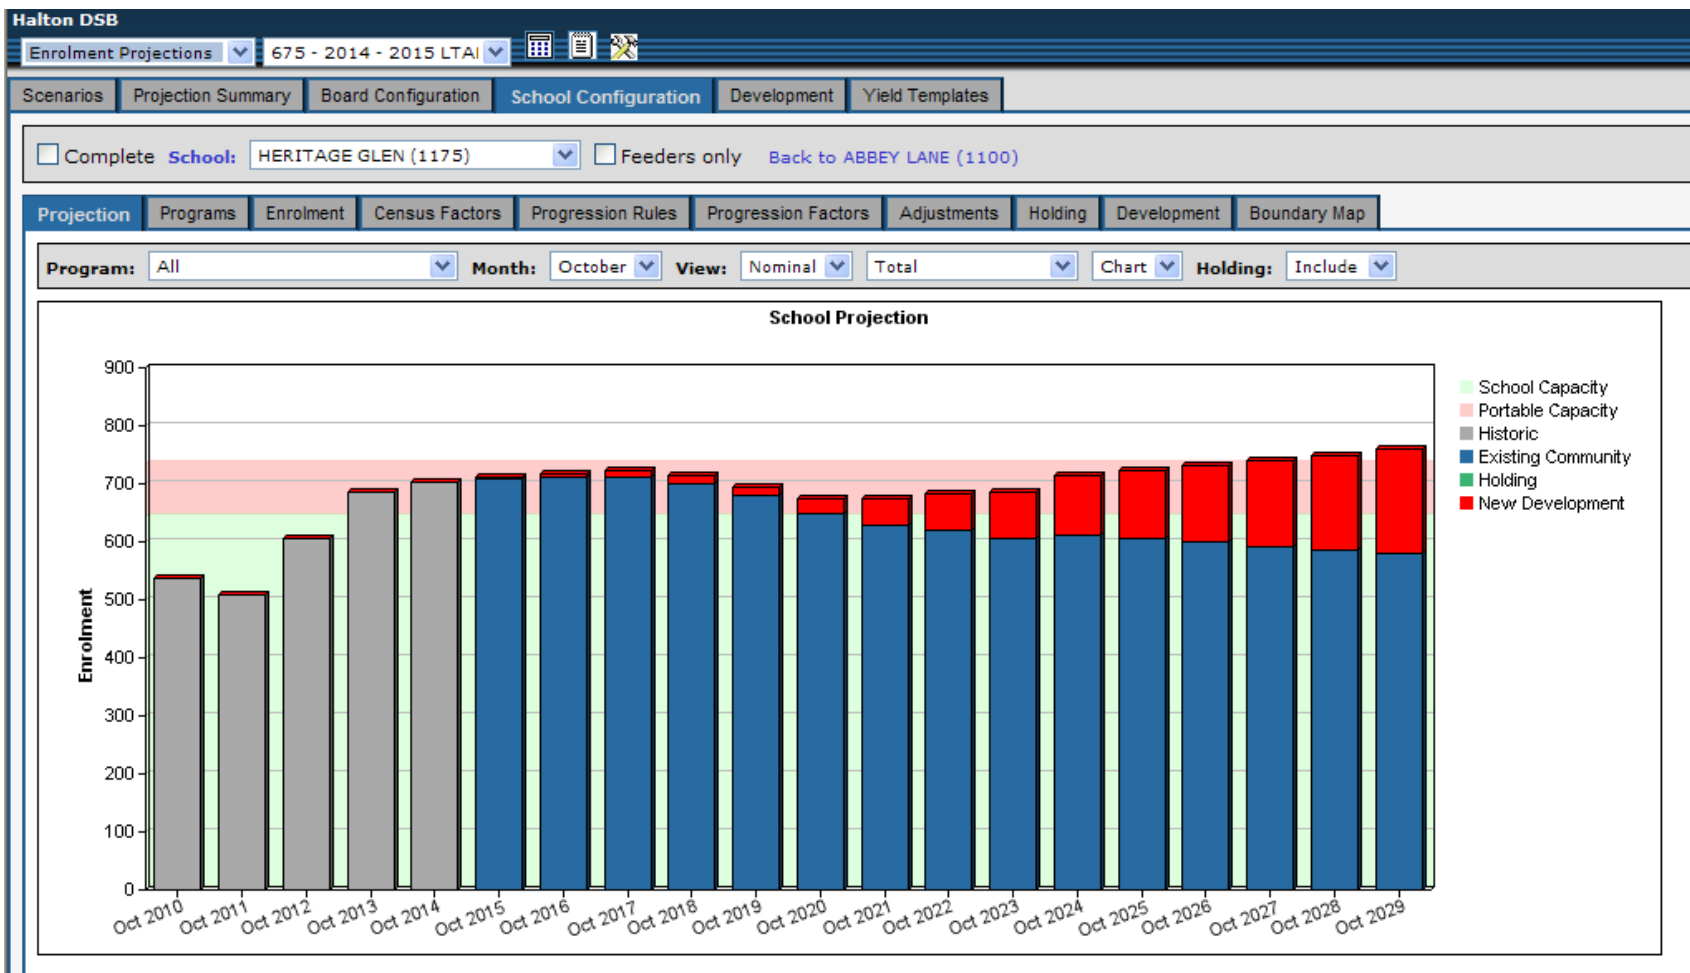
Halton DSB

Enrolment Projections | 675 - 2014 - 2015 LTAI

Scenarios | Projection Summary | Board Configuration | School Configuration | Development | Yield Templates

Complete School: HERITAGE GLEN (1175) Feeders only Back to ABBEY LANE (1100)

Projection | Programs | Enrolment | Census Factors | Progression Rules | Progression Factors | Adjustments | Holding | Development | Boundary Map

Program: All Month: October View: Nominal Total Chart Holding: Include

School Projection

900
800
700
600
500
400
300
200
100
0

Enrolment

Oct 2010 Oct 2011 Oct 2012 Oct 2013 Oct 2014 Oct 2015 Oct 2016 Oct 2017 Oct 2018 Oct 2019 Oct 2020 Oct 2021 Oct 2022 Oct 2023 Oct 2024 Oct 2025 Oct 2026 Oct 2027 Oct 2028 Oct 2029

School Capacity
Portable Capacity
Historic
Existing Community
Holding
New Development